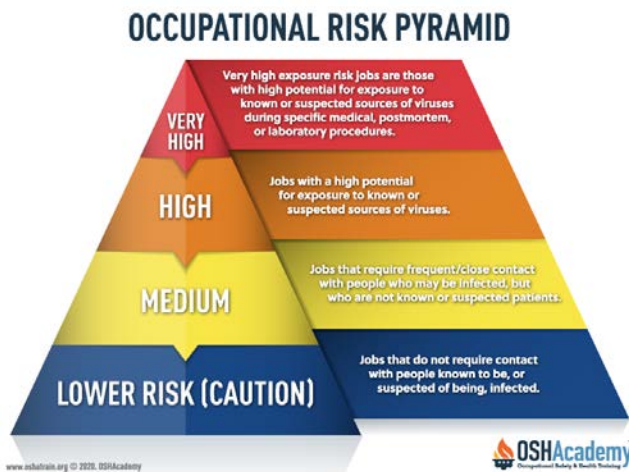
OCCUPATIONAL RISK PYRAMID

VERY HIGH

Very high exposure risk jobs are those with high potential for exposure to known or suspected sources of viruses during specific medical, postmortem, or laboratory procedures.

HIGH

Jobs with a high potential for exposure to known or suspected sources of viruses.

MEDIUM

Jobs that require frequent/close contact with people who may be infected, but who are not known or suspected patients.

LOWER RISK (CAUTION)

Jobs that do not require contact with people known to be, or suspected of being, infected.

www.oshatrain.org © 2020, OSHAcademy

OSHAcademy
Occupational Safety & Health Training